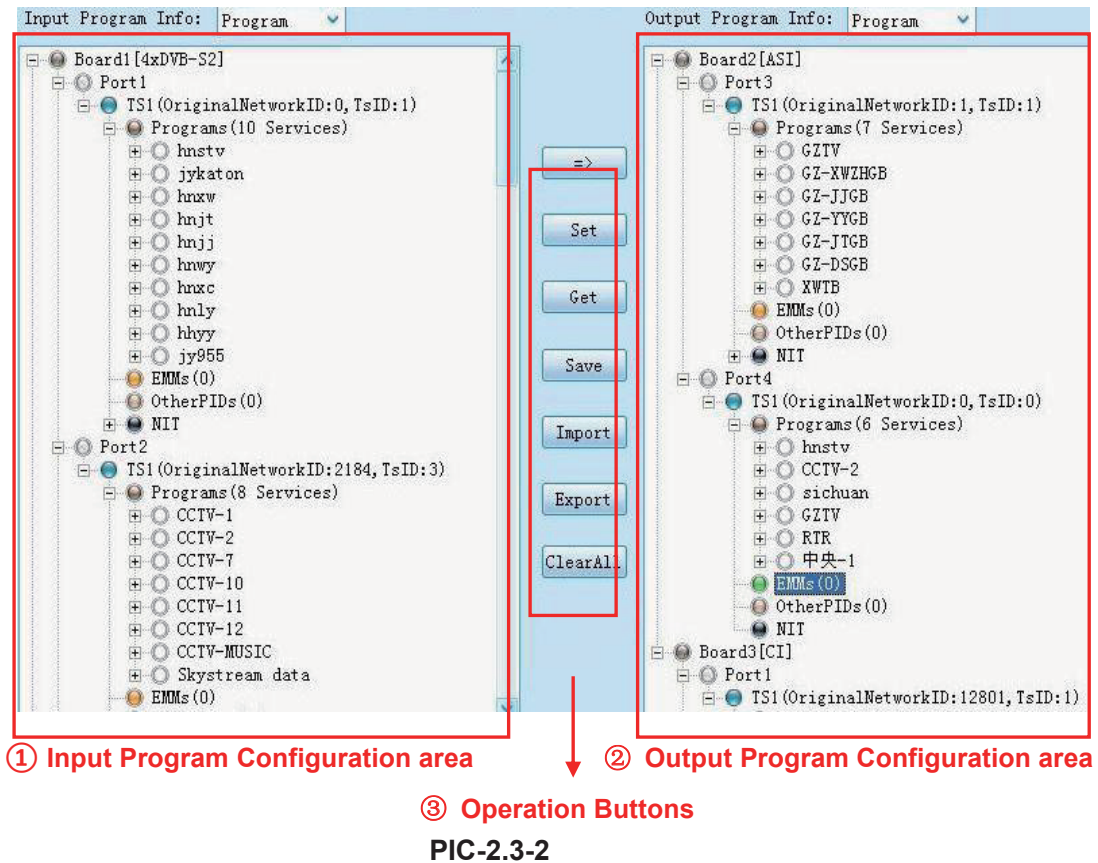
Input Program Info: Program

Board1[4xDVB-S2]
Port1
TS1(OriginalNetworkID:0,TsID:1)
Programs(10 Services)
hnstv
jykaton
hnxw
hnjt
hnjj
hnwy
hnxc
hnly
hhyy
jy955
EMMs(0)
OtherPIDs(0)
NIT
Port2
TS1(OriginalNetworkID:2184,TsID:3)
Programs(8 Services)
CCTV-1
CCTV-2
CCTV-7
CCTV-10
CCTV-11
CCTV-12
CCTV-MUSIC
Skystream data
EMMs(0)

=>
Set
Get
Save
Import
Export
ClearAll

Output Program Info: Program

Board2[ASI]
Port3
TS1(OriginalNetworkID:1,TsID:1)
Programs(7 Services)
GZTV
GZ-XWZHGB
GZ-JJGB
GZ-YYGB
GZ-JTGB
GZ-DSGB
XWTB
EMMs(0)
OtherPIDs(0)
NIT
Port4
TS1(OriginalNetworkID:0,TsID:0)
Programs(6 Services)
hnstv
CCTV-2
sichuan
GZTV
RTR
中央-1
EMMs(0)
OtherPIDs(0)
NIT
Board3[CI]
Port1
TS1(OriginalNetworkID:12801,TsID:1)

① Input Program Configuration area
② Output Program Configuration area
③ Operation Buttons

PIC-2.3-2